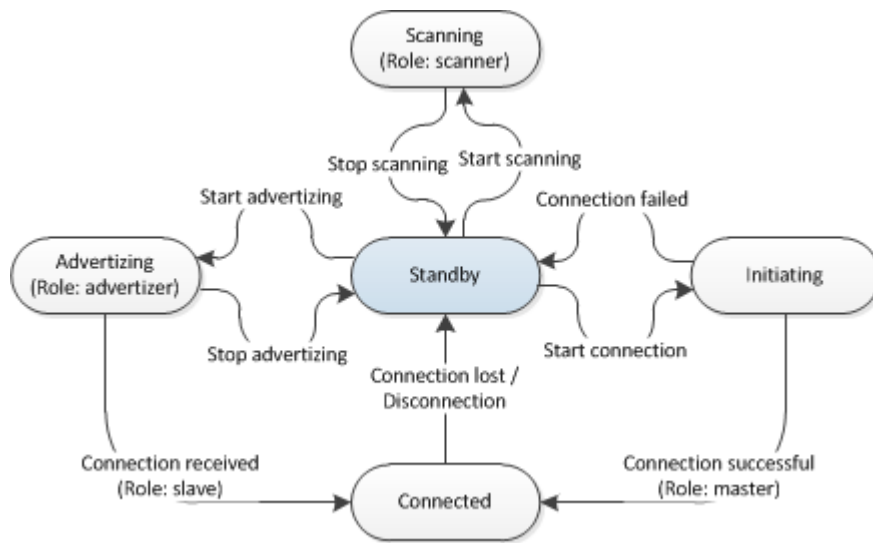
Scanning
(Role: scanner)

Stop scanning

Start scanning

Start advertizing

Connection failed

Advertizing
(Role: advertizer)

Standby

Initiating

Stop advertizing

Start connection

Connection lost /
Disconnection

Connection received
(Role: slave)

Connected

Connection successful
(Role: master)